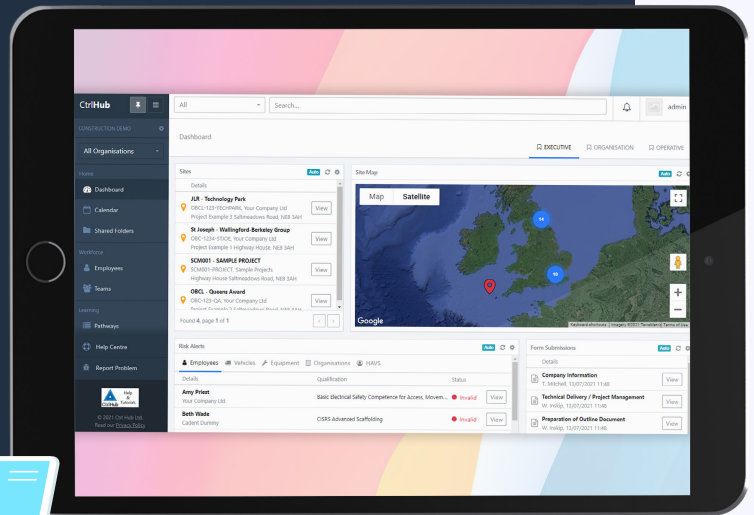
CtrlHub

CONSTRUCTION DEMO

All Organisations

Home

Dashboard

Calendar

Shared Folders

Workforce

Employees

Teams

Learning

Pathways

Help Centre

Report Problem

Help & Tutorials

© 2021 Ctrl Hub Ltd. Read our Privacy Policy

All

Search...

admin

Dashboard

EXECUTIVE

ORGANISATION

OPERATIVE

Sites

Auto

Details

JLR - Technology Park
OBCL-123-TECHPARK, Your Company Ltd
Project Example 3 Saltmeadows Road, NE8 3AH

View

St Joseph - Wallingford-Berkeley Group
OBC-1234-STJOE, Your Company Ltd
Project Example 1 Highway House, NE8 3AH

View

SCM001 - SAMPLE PROJECT
SCM001-PROJECT, Sample Projects
Highway House Saltmeadows Road, NE8 3AH

View

OBCL - Queens Award
OBC-123-QA, Your Company Ltd
Project Example 3 Saltmeadows Road, NE8 3AH

View

Found 4, page 1 of 1

Site Map

Auto

Map

Satellite

14

10

Google

Keyboard shortcuts | Imagery ©2021 TerraMetrics Terms of Use

Risk Alerts

Auto

Employees

Vehicles

Equipment

Organisations

HAVS

Details

Qualification

Status

Amy Priest
Your Company Ltd

Basic Electrical Safety Competence for Access, Movem...

Invalid

View

Beth Wade
Cadent Dummy

CISRS Advanced Scaffolding

Invalid

View

Form Submissions

Auto

Details

Company Information
T. Mitchell, 13/07/2021 11:48

View

Technical Delivery / Project Management
W. Inskip, 13/07/2021 11:48

View

Preparation of Outline Document
W. Inskip, 13/07/2021 11:48

View